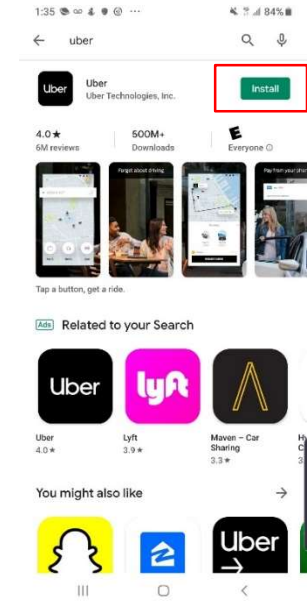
1:35 84%

uber

Uber
Uber Technologies, Inc.

Install

4.0★
6M reviews

500M+
Downloads

E
Everyone ⓘ

Forget about driving

Pay from your pho

Tap a button, get a ride.

Ads Related to your Search

Uber
Uber
4.0★

lyft
Lyft
3.9★

Maven – Car Sharing
3.3★

Hy
C

You might also like

Uber